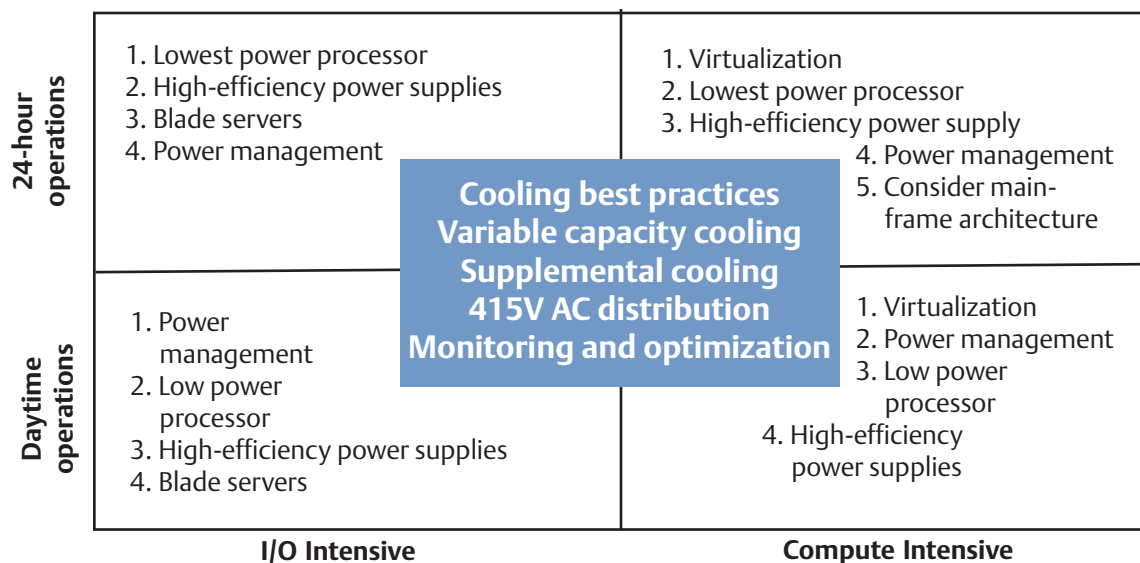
24-hour operations

1. Lowest power processor
2. High-efficiency power supplies
3. Blade servers
4. Power management

1. Virtualization
2. Lowest power processor
3. High-efficiency power supply
4. Power management
5. Consider mainframe architecture

Cooling best practices
Variable capacity cooling
Supplemental cooling
415V AC distribution
Monitoring and optimization

Daytime operations

1. Power management
2. Low power processor
3. High-efficiency power supplies
4. Blade servers

1. Virtualization
2. Power management
3. Low power processor
4. High-efficiency power supplies

I/O Intensive

Compute Intensive